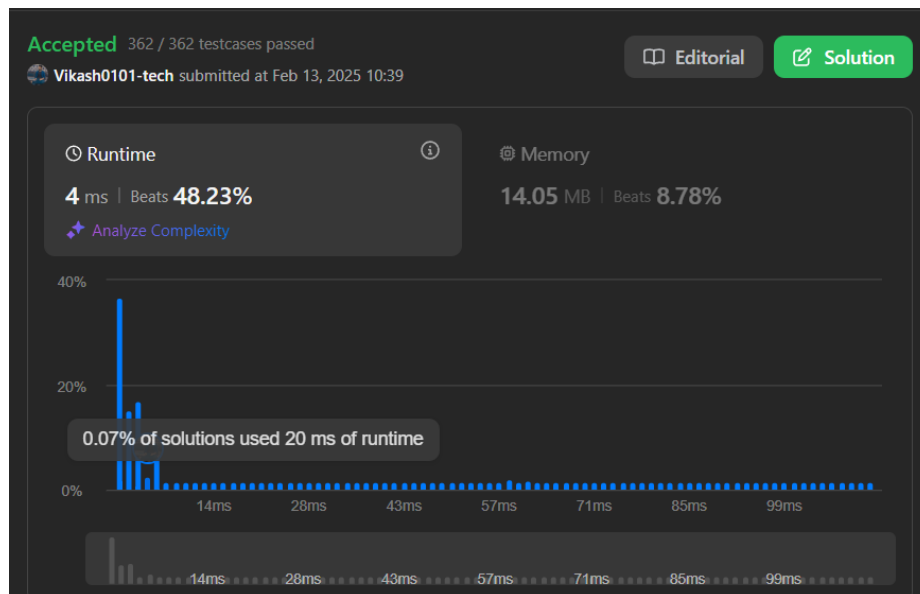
Accepted 362 / 362 testcases passed
Vikash0101-tech submitted at Feb 13, 2025 10:39

Editorial
Solution

Runtime
4 ms | Beats 48.23%
Analyze Complexity

Memory
14.05 MB | Beats 8.78%

40%
20%
0.07% of solutions used 20 ms of runtime
0%
14ms 28ms 43ms 57ms 71ms 85ms 99ms

14ms 28ms 43ms 57ms 71ms 85ms 99ms